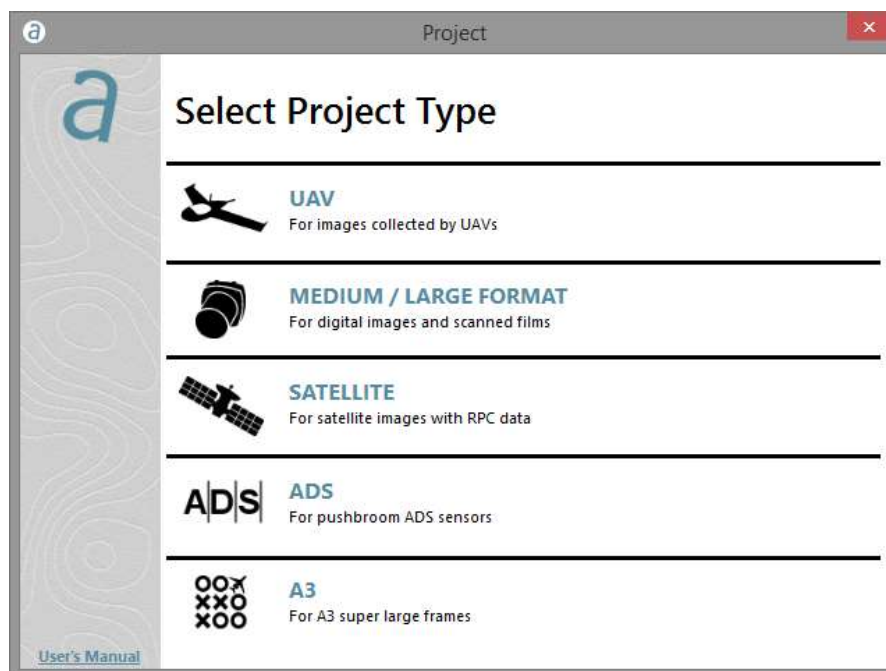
Project

a

Select Project Type

UAV
For images collected by UAVs

MEDIUM / LARGE FORMAT
For digital images and scanned films

SATELLITE
For satellite images with RPC data

ADS

ADS
For pushbroom ADS sensors

A3
For A3 super large frames

User's Manual